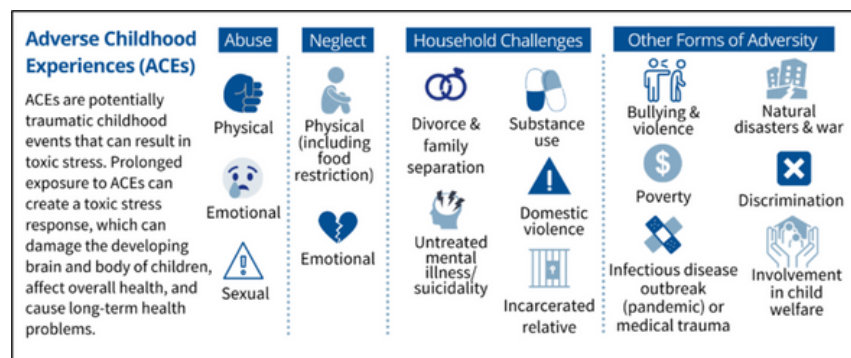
Adverse Childhood Experiences (ACEs)

ACEs are potentially traumatic childhood events that can result in toxic stress. Prolonged exposure to ACEs can create a toxic stress response, which can damage the developing brain and body of children, affect overall health, and cause long-term health problems.

Abuse

Physical

Emotional

Sexual

Neglect

Physical (including food restriction)

Emotional

Household Challenges

Divorce & family separation

Substance use

Untreated mental illness/ suicidality

Domestic violence

Incarcerated relative

Other Forms of Adversity

Bullying & violence

Natural disasters & war

Poverty

Discrimination

Infectious disease outbreak (pandemic) or medical trauma

Involvement in child welfare